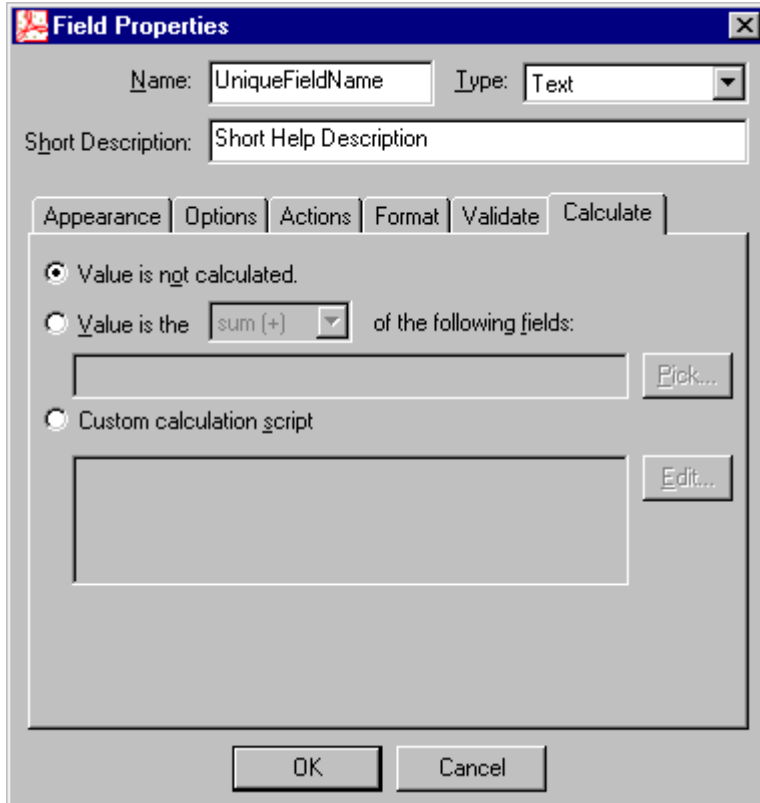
Field Properties

Name: UniqueFieldName Type: Text

Short Description: Short Help Description

Appearance | Options | Actions | Format | Validate | Calculate

Value is not calculated.

Value is the sum (+) of the following fields:

Pick...

Custom calculation script

Edit...

OK Cancel